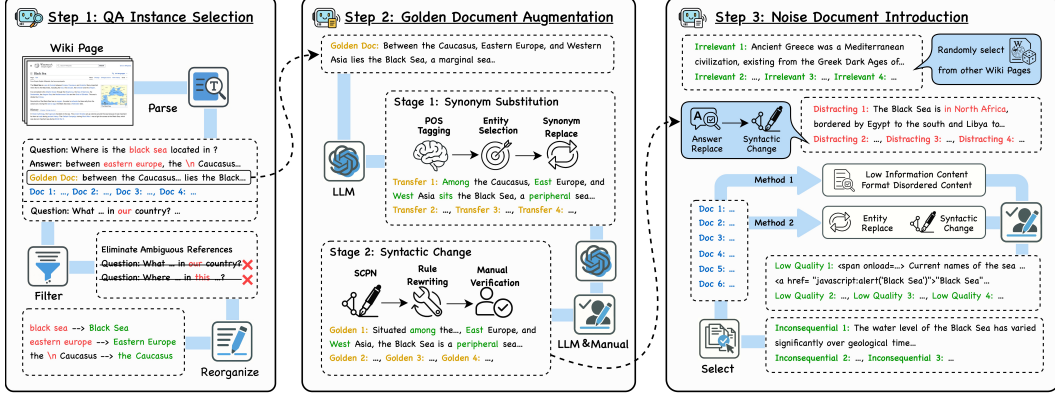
Step 1: QA Instance Selection

Wiki Page

Parse

Question: Where is the black sea located in ?
Answer: between eastern europe, the \n Caucasus...
Golden Doc: between the Caucasus... lies the Black...
Doc 1: ..., Doc 2: ..., Doc 3: ..., Doc 4: ...
Question: What ... in our country? ...

Filter

Eliminate Ambiguous References
Question: What ... in our country?
Question: Where ... in this ...?

black sea --> Black Sea
eastern europe --> Eastern Europe
the \n Caucasus --> the Caucasus

Reorganize

Step 2: Golden Document Augmentation

Golden Doc: Between the Caucasus, Eastern Europe, and Western Asia lies the Black Sea, a marginal sea..

Stage 1: Synonym Substitution

POS Tagging
Entity Selection
Synonym Replace

LLM

Transfer 1: Among the Caucasus, East Europe, and West Asia sits the Black Sea, a peripheral sea...
Transfer 2: ..., Transfer 3: ..., Transfer 4: ...

Stage 2: Syntactic Change

SCPN
Rule Rewriting
Manual Verification

Golden 1: Situated among the..., East Europe, and West Asia, the Black Sea is a peripheral sea...
Golden 2: ..., Golden 3: ..., Golden 4: ...

LLM &Manual

Step 3: Noise Document Introduction

Irrelevant 1: Ancient Greece was a Mediterranean civilization, existing from the Greek Dark Ages of...
Irrelevant 2: ..., Irrelevant 3: ..., Irrelevant 4: ...

Randomly select from other Wiki Pages

Answer Replace
Syntactic Change

Distracting 1: The Black Sea is in North Africa, bordered by Egypt to the south and Libya to...
Distracting 2: ..., Distracting 3: ..., Distracting 4: ...

Method 1
Low Information Content
Format Disordered Content

Method 2
Entity Replace
Syntactic Change

Doc 1: ...
Doc 2: ...
Doc 3: ...
Doc 4: ...
Doc 5: ...
Doc 6: ...

Low Quality 1: <span onload=...> Current names of the sea ...
<a href= "javascript:alert('Black Sea')">"Black Sea"...
Low Quality 2: ..., Low Quality 3: ..., Low Quality 4: ...

Select

Inconsequential 1: The water level of the Black Sea has varied significantly over geological time...
Inconsequential 2: ..., Inconsequential 3: ...